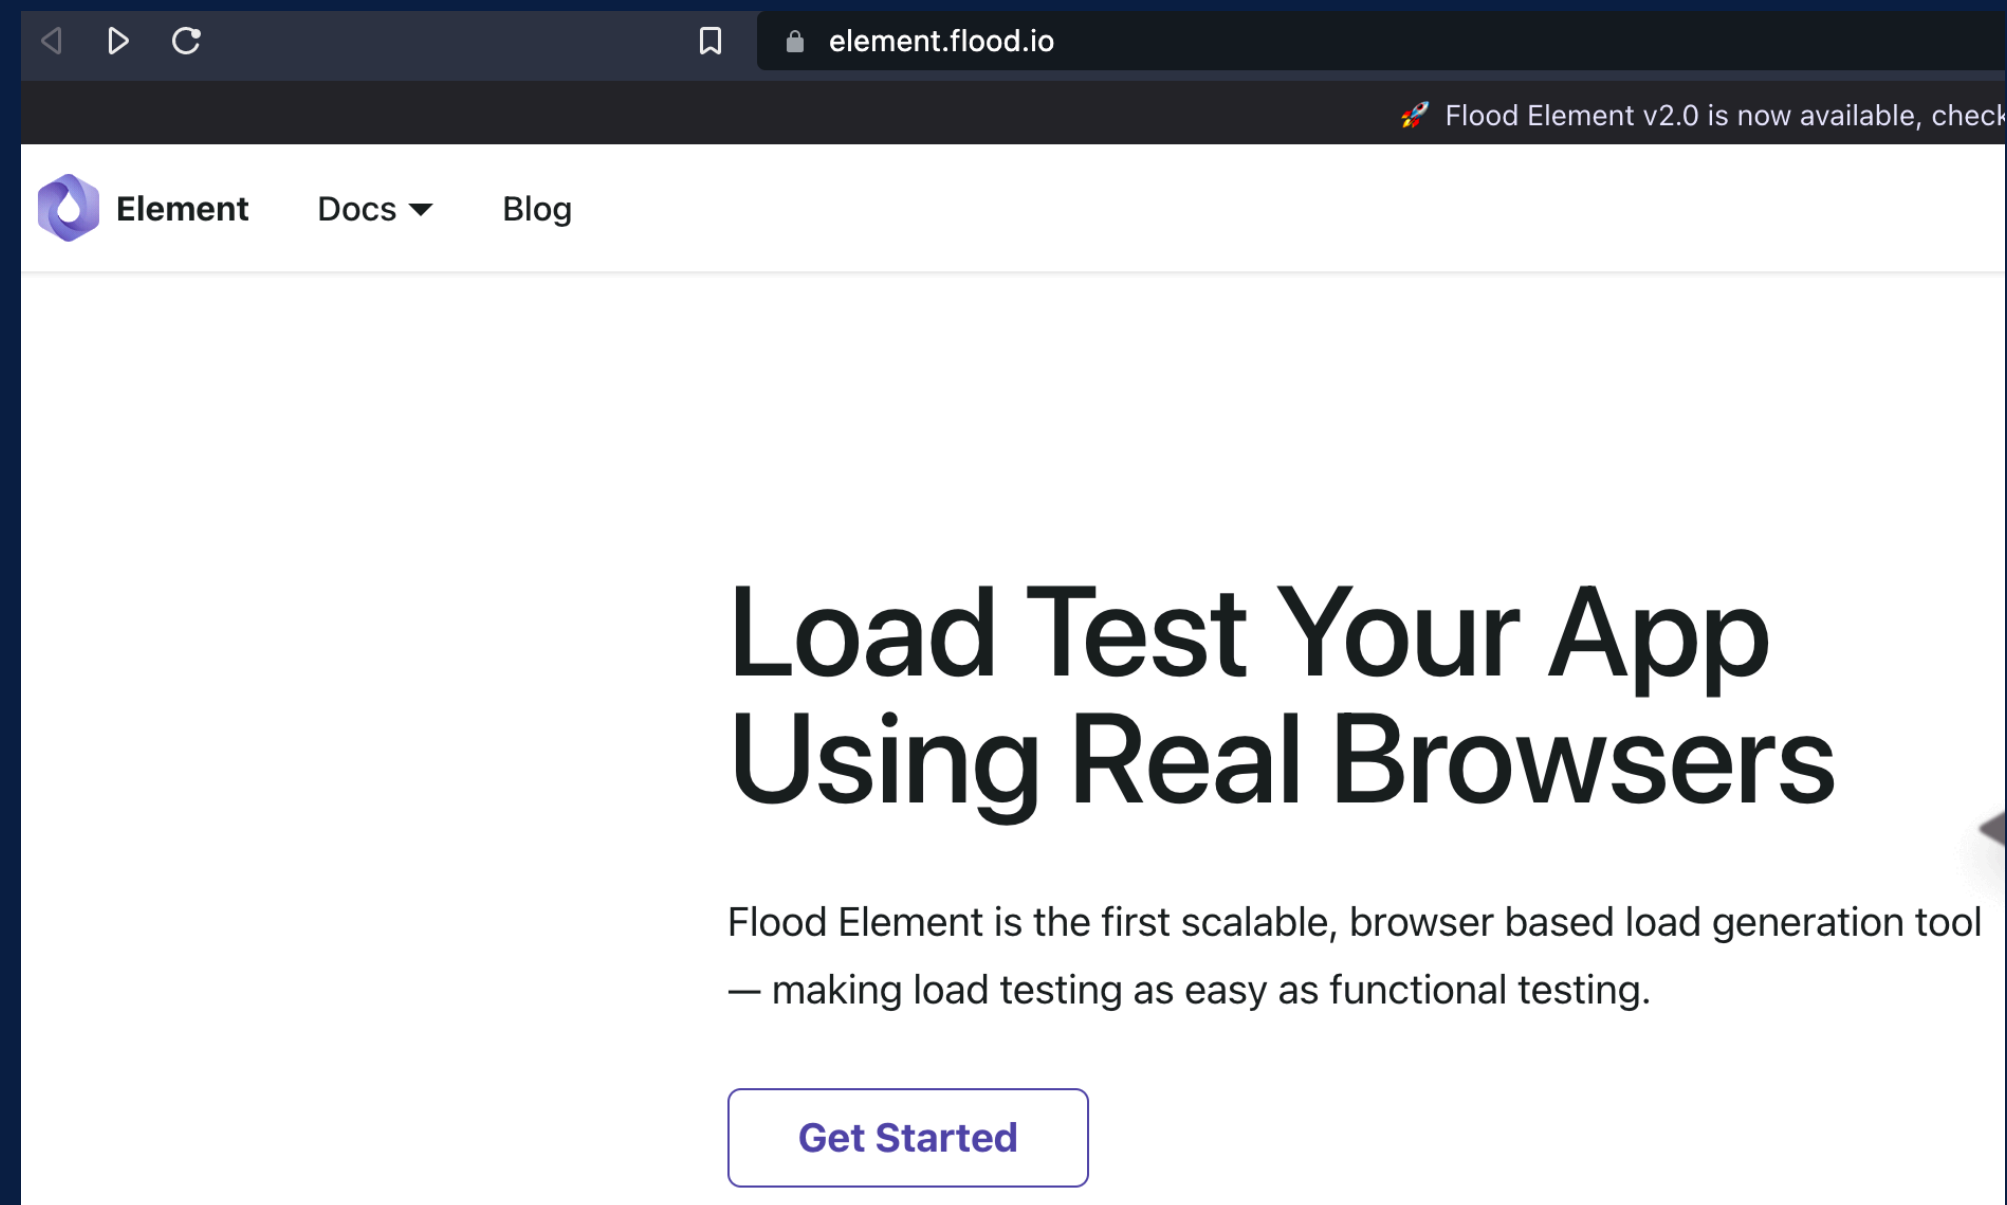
element.flood.io

🚀 Flood Element v2.0 is now available, check

Element Docs Blog

Load Test Your App Using Real Browsers

Flood Element is the first scalable, browser based load generation tool — making load testing as easy as functional testing.

Get Started